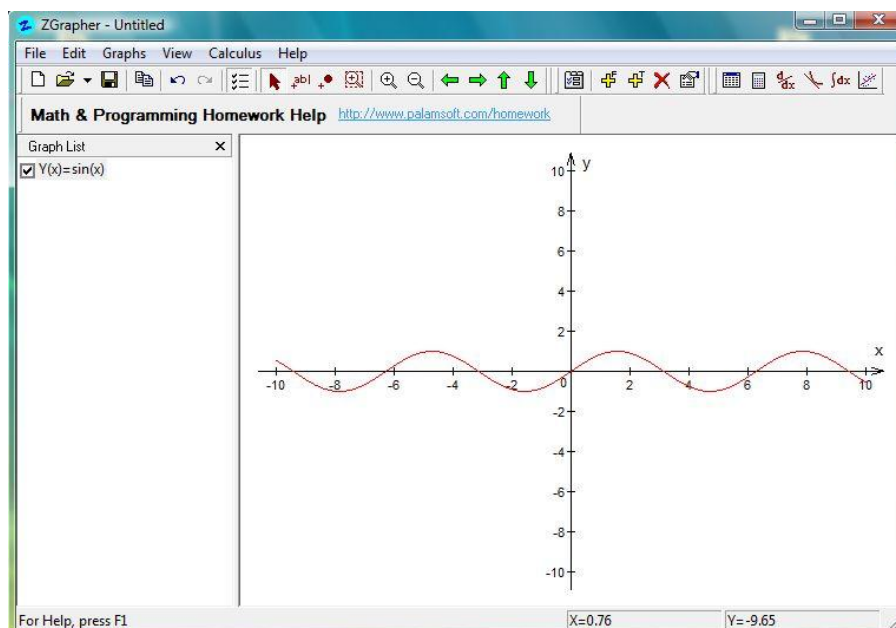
ZGrapher - Untitled

File Edit Graphs View Calculus Help

Math & Programming Homework Help http://www.palamsoft.com/homework

Graph List ×

Y(x)=sin(x)

y

10

8

6

4

2

x

-10 -8 -6 -4 -2 0 2 4 6 8 10

-2

-4

-6

-8

-10

For Help, press F1

X=0.76

Y=-9.65